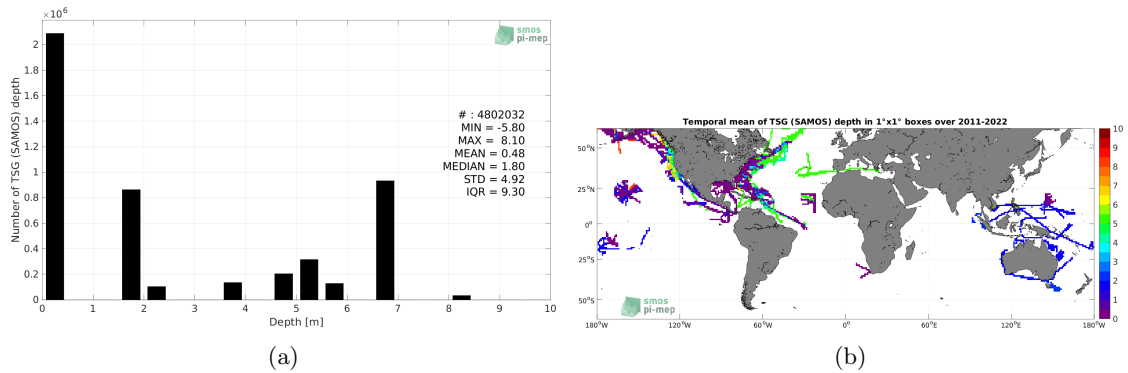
$\times10^6$

smos pi-mep

Number of TSG (SAMOS) depth

2
1.8
1.6
1.4
1.2
1
0.8
0.6
0.4
0.2
0

0 1 2 3 4 5 6 7 8 9 10

Depth [m]

# : 4802032
MIN = -5.80
MAX = 8.10
MEAN = 0.48
MEDIAN = 1.80
STD = 4.92
IQR = 9.30

(a)

Temporal mean of TSG (SAMOS) depth in 1°x1° boxes over 2011-2022

50°N
25°N
0°
25°S
50°S

180°W 120°W 60°W 0° 60°E 120°E 180°W

10
9
8
7
6
5
4
3
2
1
0

smos pi-mep

(b)